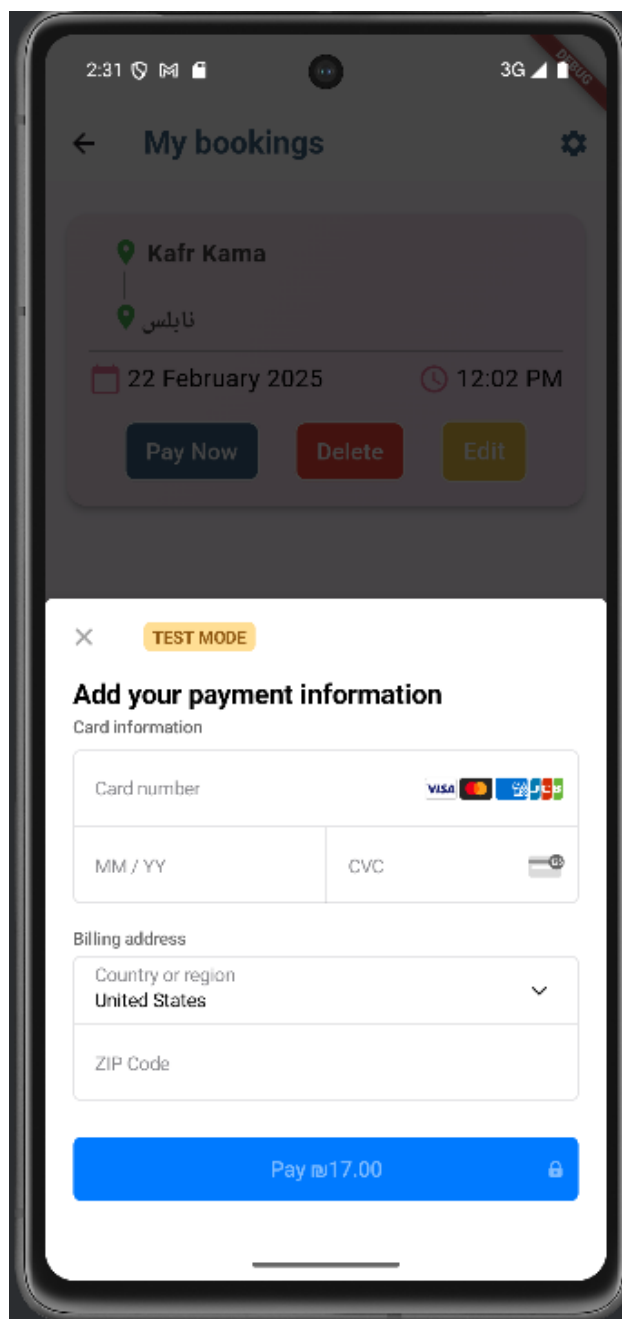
2:31 M 3G

DEBUG

My bookings

Kafr Kama

نابلس

22 February 2025

12:02 PM

Pay Now

Delete

Edit

TEST MODE

Add your payment information

Card information

Card number

VISA

MM / YY

CVC

Billing address

Country or region
United States

ZIP Code

Pay ₪17.00